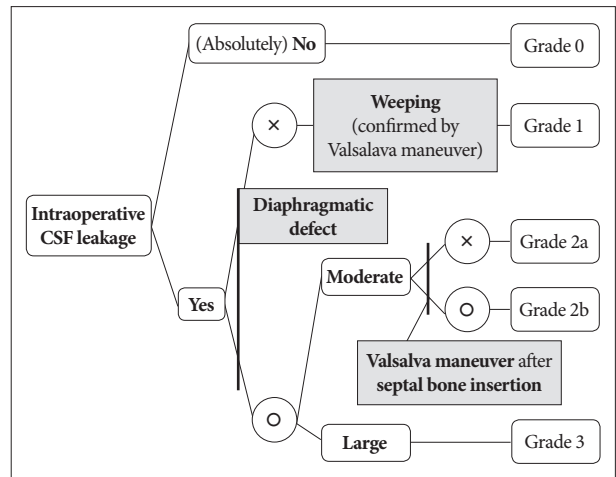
Intraoperative CSF leakage

(Absolutely) No

Grade 0

Yes

×

Weeping (confirmed by Valsalava maneuver)

Grade 1

Diaphragmatic defect

○

Moderate

×

Grade 2a

○

Grade 2b

Valsalva maneuver after septal bone insertion

Large

Grade 3